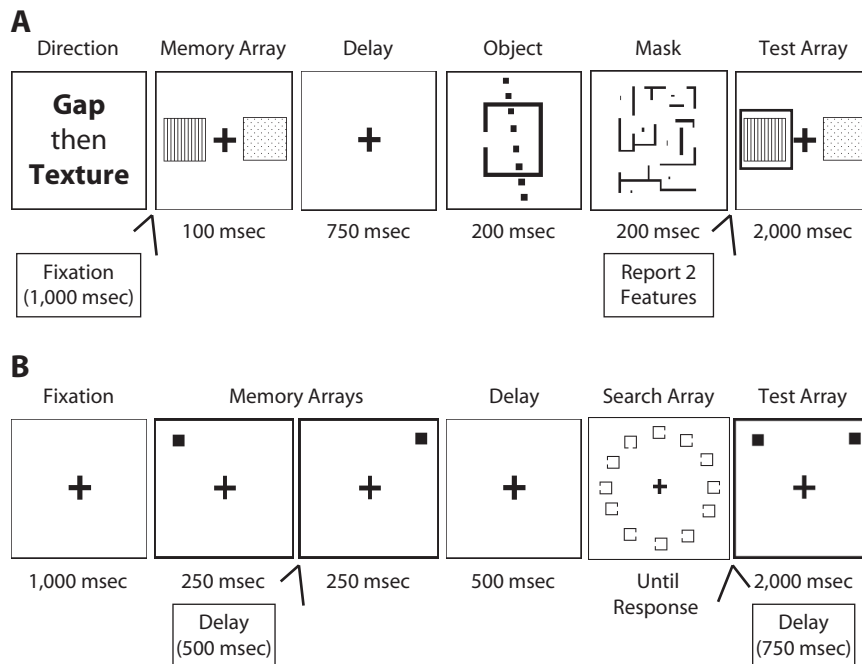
A

Direction

Memory Array

Delay

Object

Mask

Test Array

Gap
then
Texture

+

+

+

100 msec

750 msec

200 msec

200 msec

2,000 msec

Fixation
(1,000 msec)

Report 2
Features

B

Fixation

Memory Arrays

Delay

Search Array

Test Array

+

+

+

+

+

+

1,000 msec

250 msec

250 msec

500 msec

Until
Response

2,000 msec

Delay
(500 msec)

Delay
(750 msec)